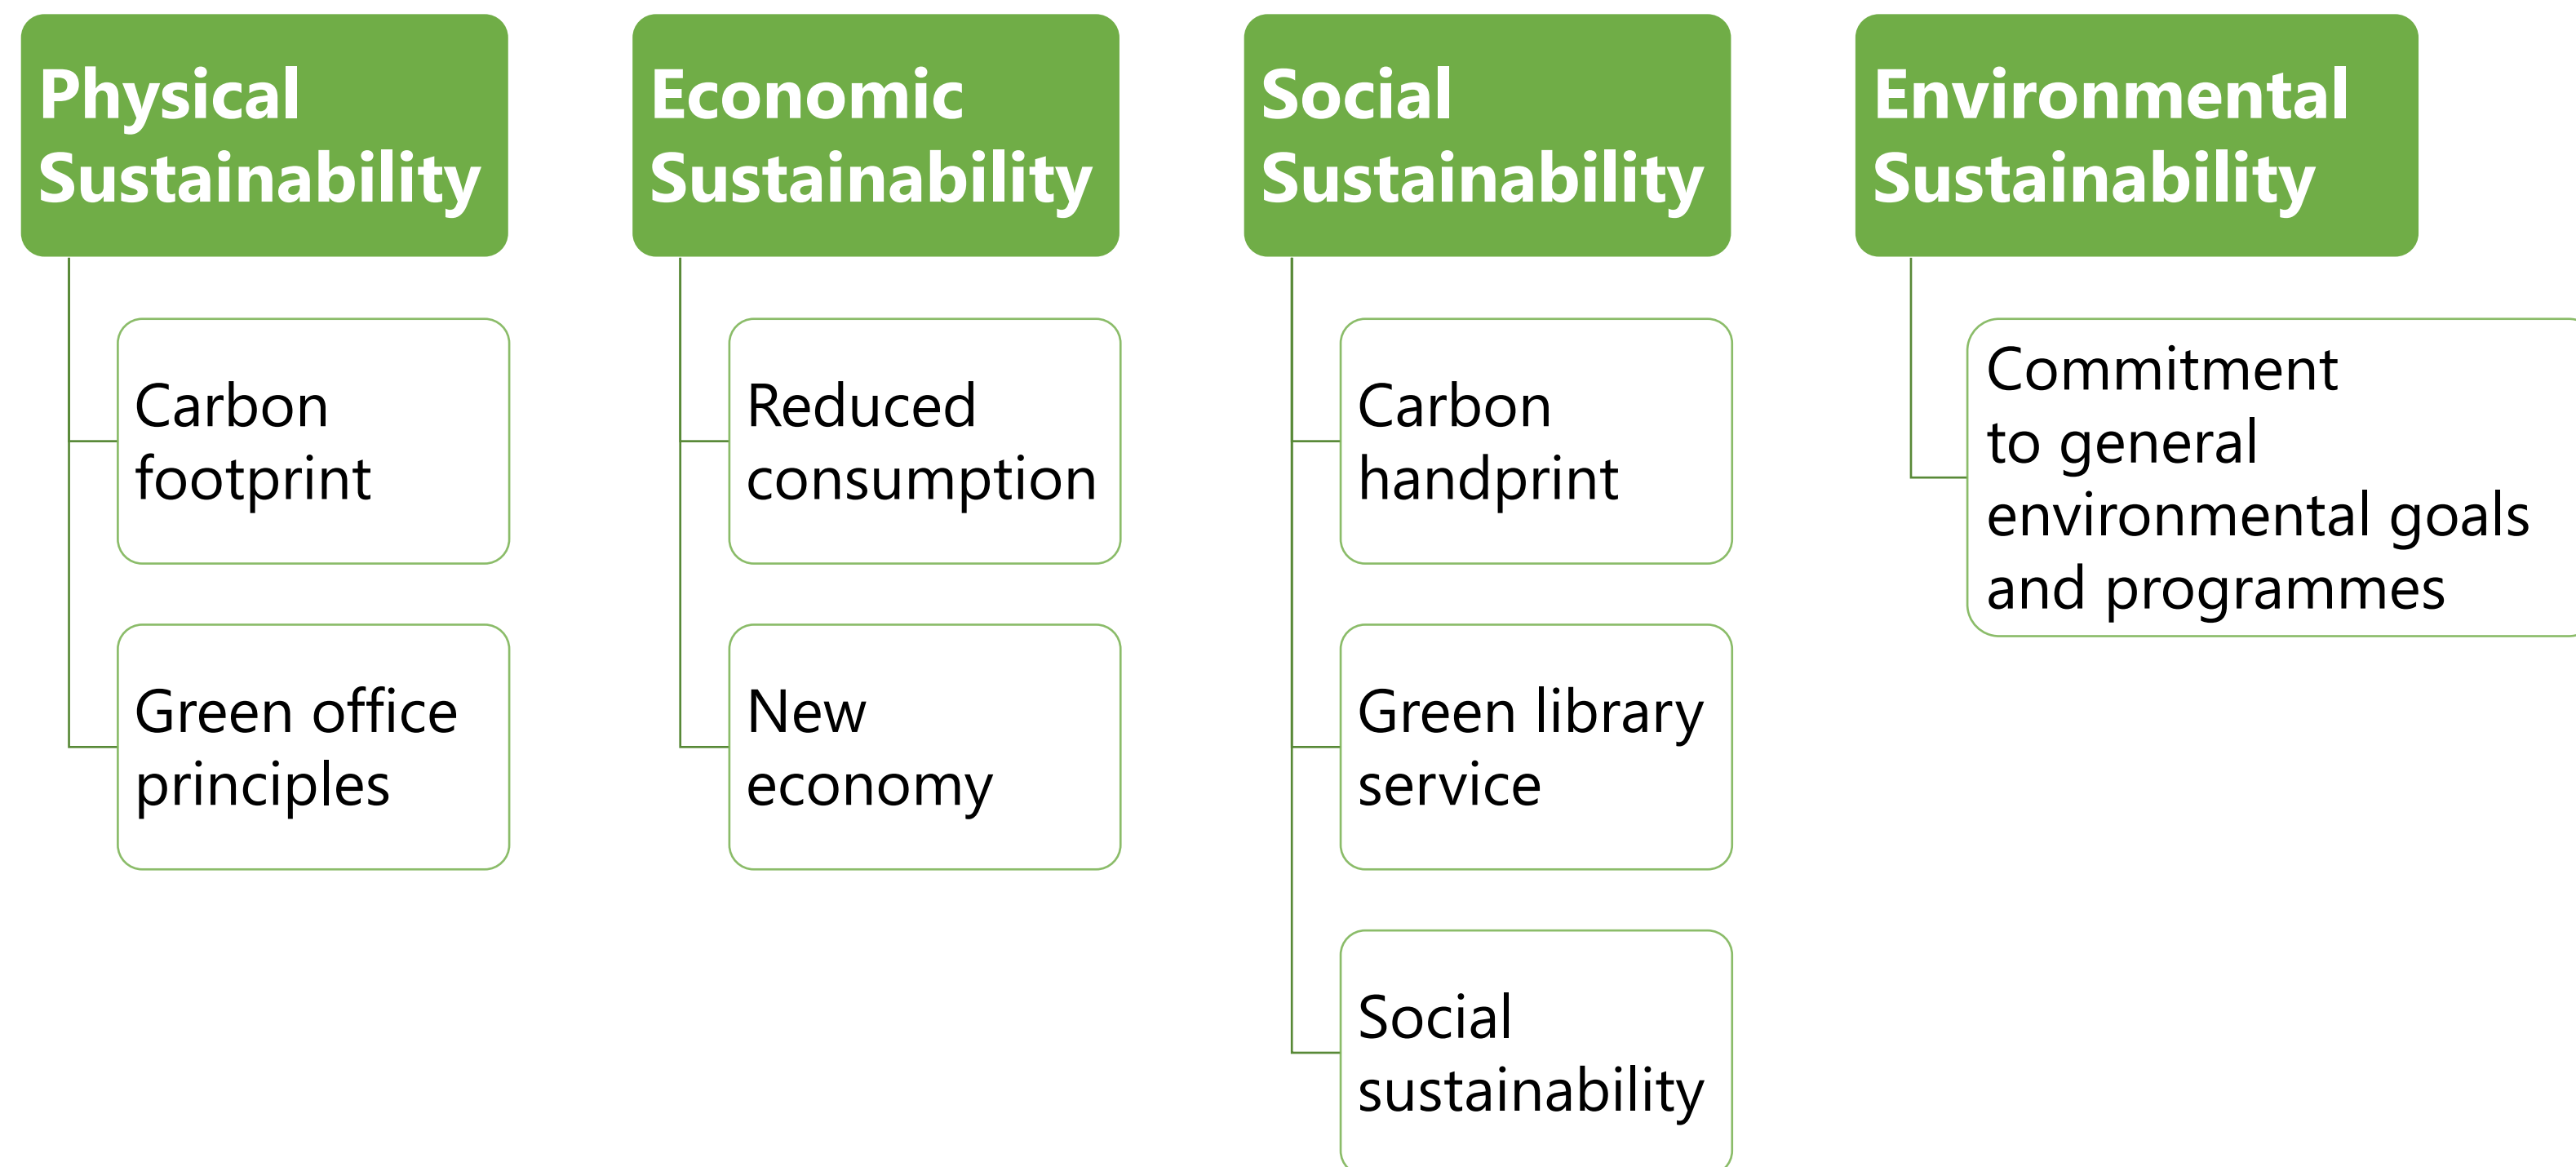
Physical Sustainability

Carbon footprint

Green office principles

Economic Sustainability

Reduced consumption

New economy

Social Sustainability

Carbon handprint

Green library service

Social sustainability

Environmental Sustainability

Commitment to general environmental goals and programmes